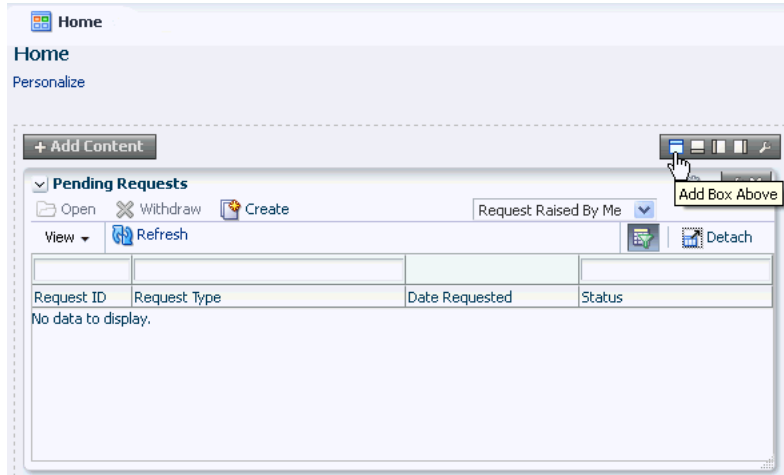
Home

Home

Personalize

+ Add Content

Add Box Above

Pending Requests

Open Withdraw Create

Request Raised By Me

View Refresh

Detach

| | | | |
|---|---|---|---|
| Request ID | Request Type | Date Requested | Status |

No data to display.